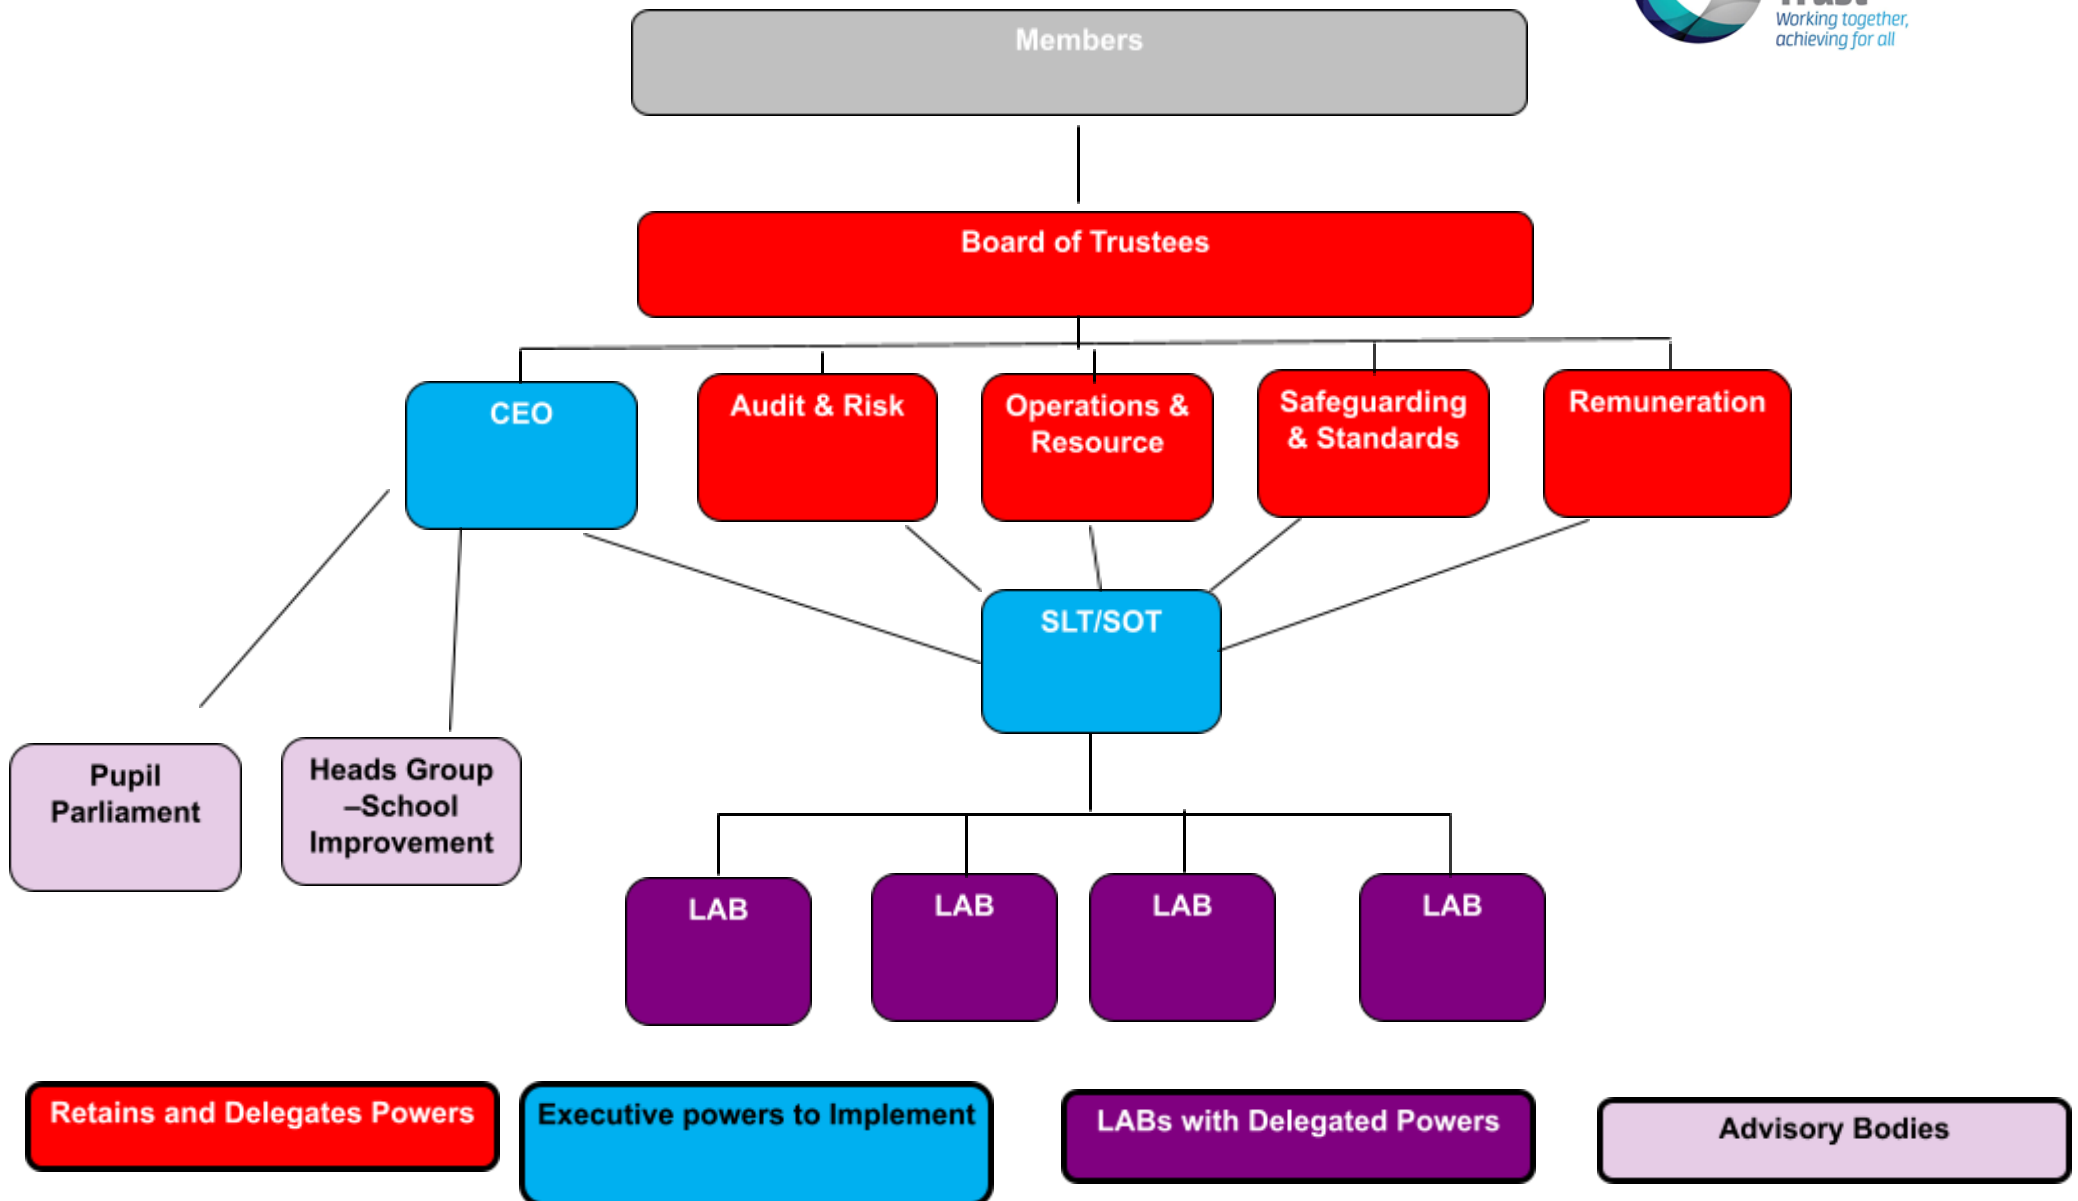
Working together, achieving for all

Members

Board of Trustees

CEO

Audit & Risk

Operations & Resource

Safeguarding & Standards

Remuneration

SLT/SOT

Pupil Parliament

Heads Group –School Improvement

LAB

LAB

LAB

LAB

Retains and Delegates Powers

Executive powers to Implement

LABs with Delegated Powers

Advisory Bodies